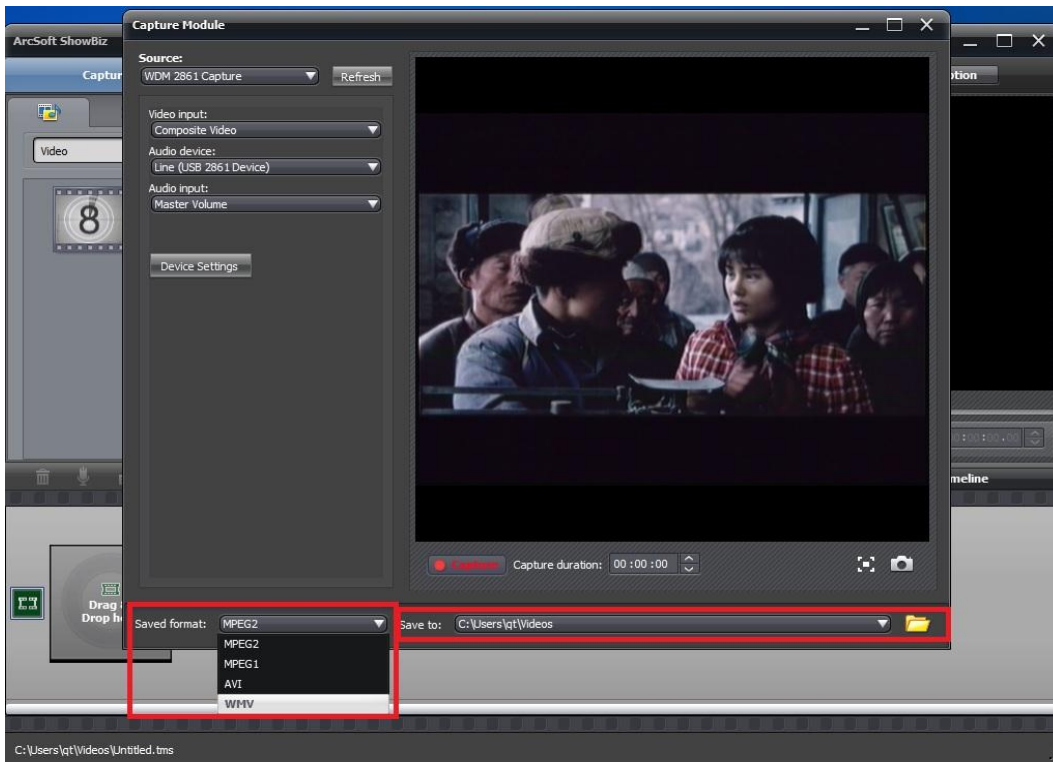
ArcSoft ShowBiz
Captur
Video
8
Drag
Drop h
Capture Module
Source:
WDM 2861 Capture
Refresh
Video input:
Composite Video
Audio device:
Line (USB 2861 Device)
Audio input:
Master Volume
Device Settings
Capture
Capture duration: 00 :00 :00
Saved format: MPEG2
MPEG2
MPEG1
AVI
WMV
Save to: C:\Users\qt\Videos
ption
meline
C:\Users\qt\Videos\Untitled.tms